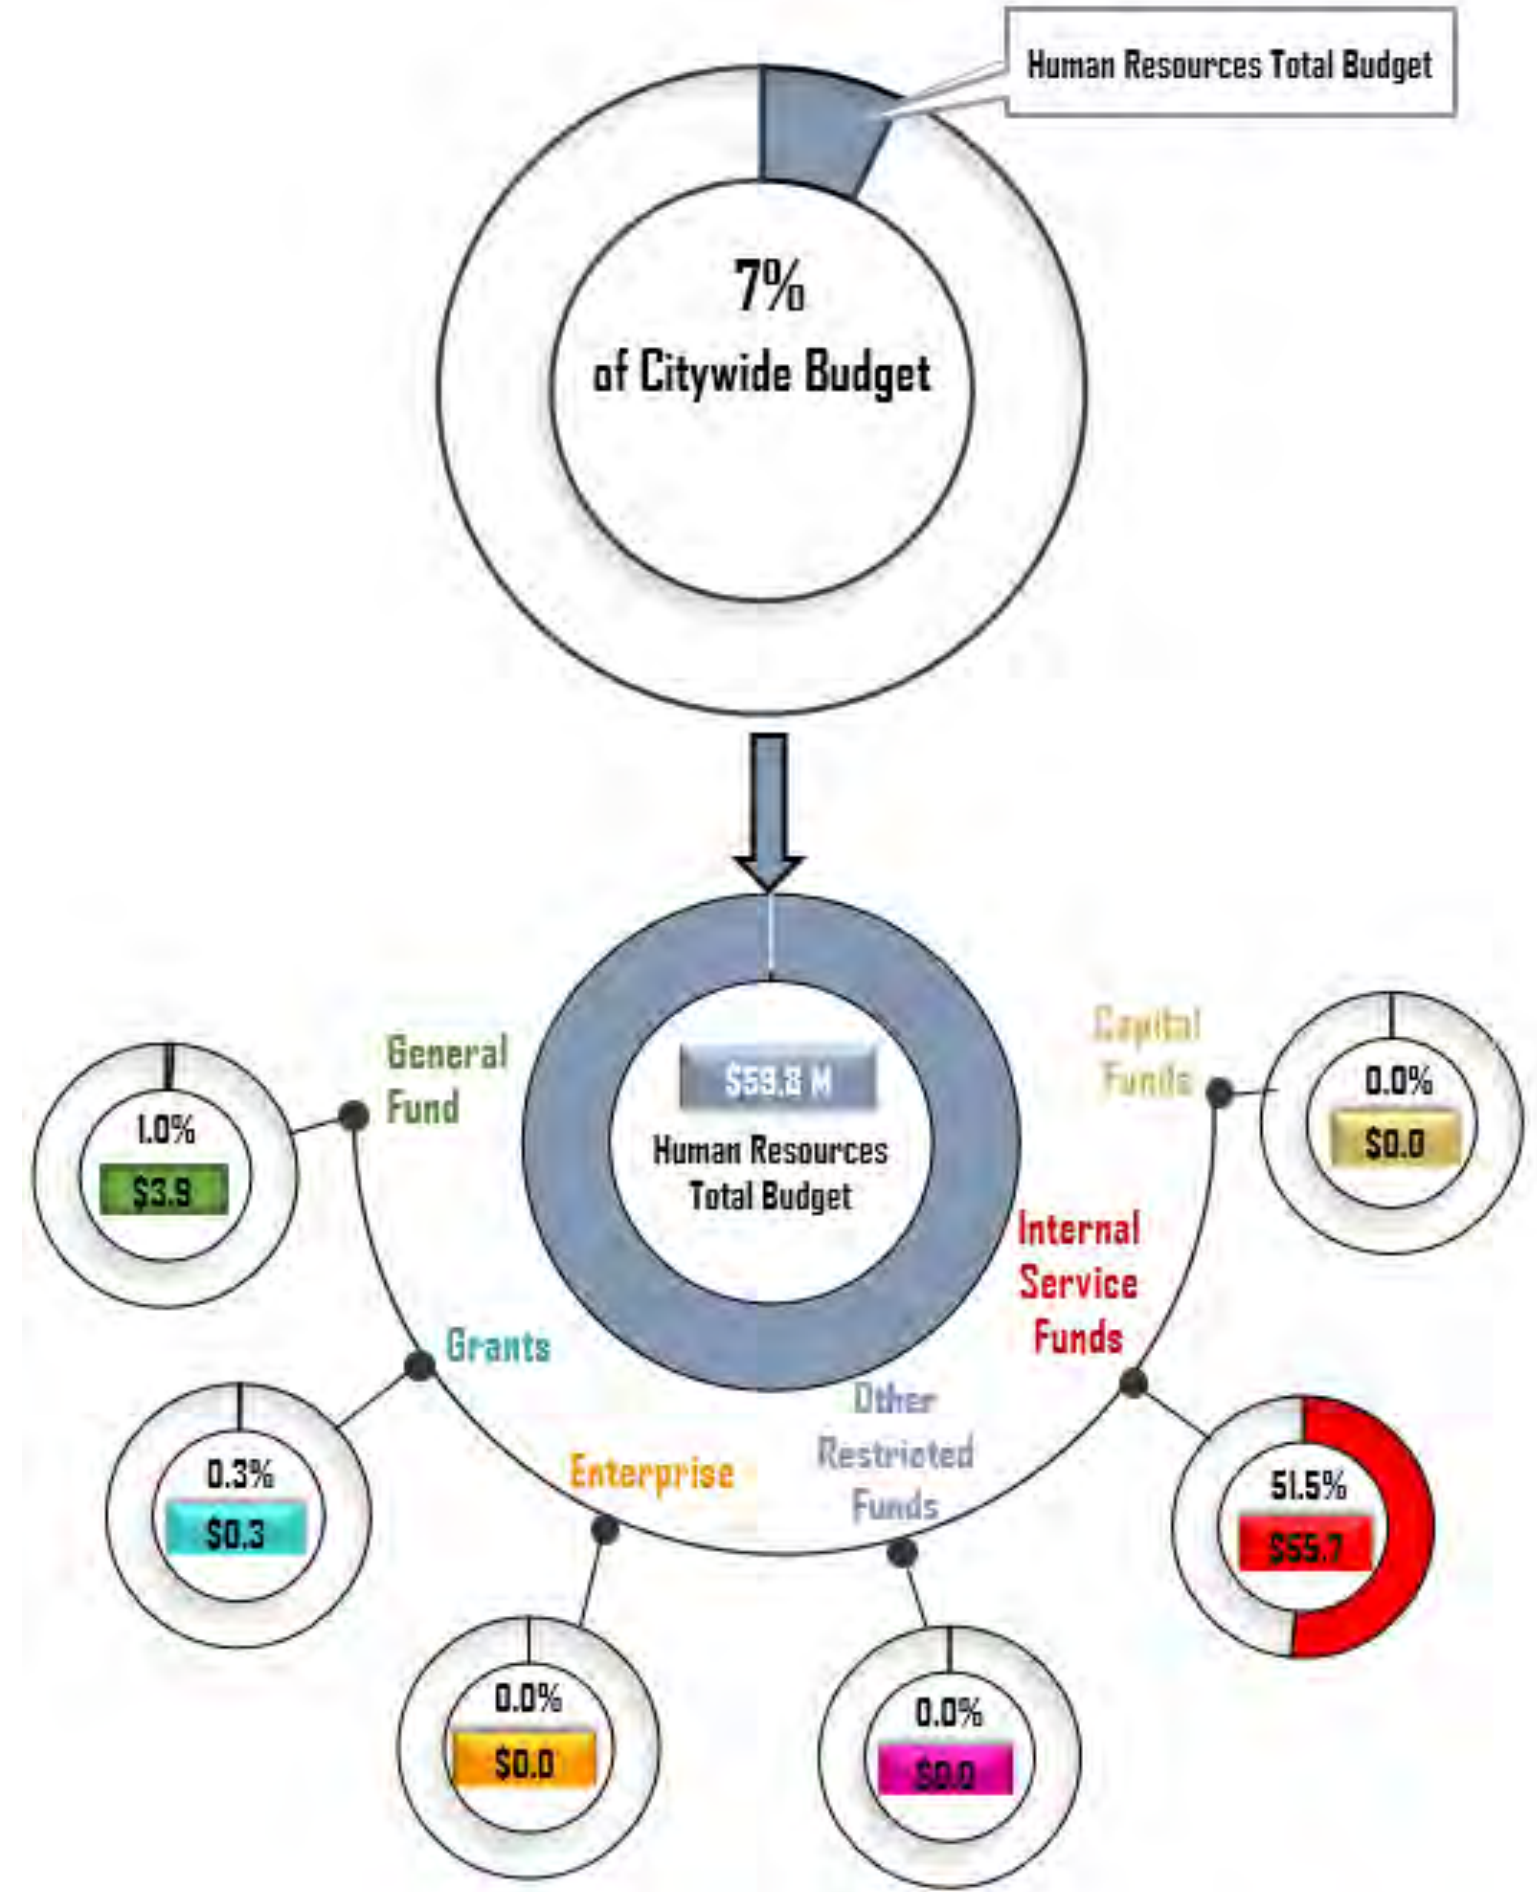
Human Resources Total Budget

7%
of Citywide Budget

$59.8 M
Human Resources Total Budget

General Fund
1.0%
$3.9

Grants
0.3%
$0.3

Enterprise
0.0%
$0.0

Other Restricted Funds
0.0%
$0.0

Internal Service Funds
51.5%
$55.7

Capital Funds
0.0%
$0.0